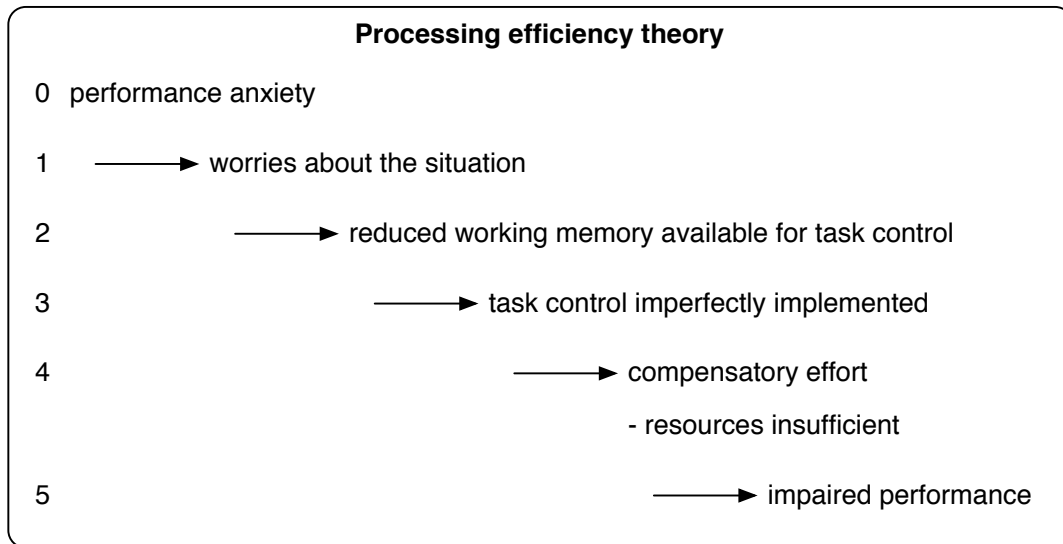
**Processing efficiency theory**

0 performance anxiety

1 → worries about the situation

2 → reduced working memory available for task control

3 → task control imperfectly implemented

4 → compensatory effort

- resources insufficient

5 → impaired performance